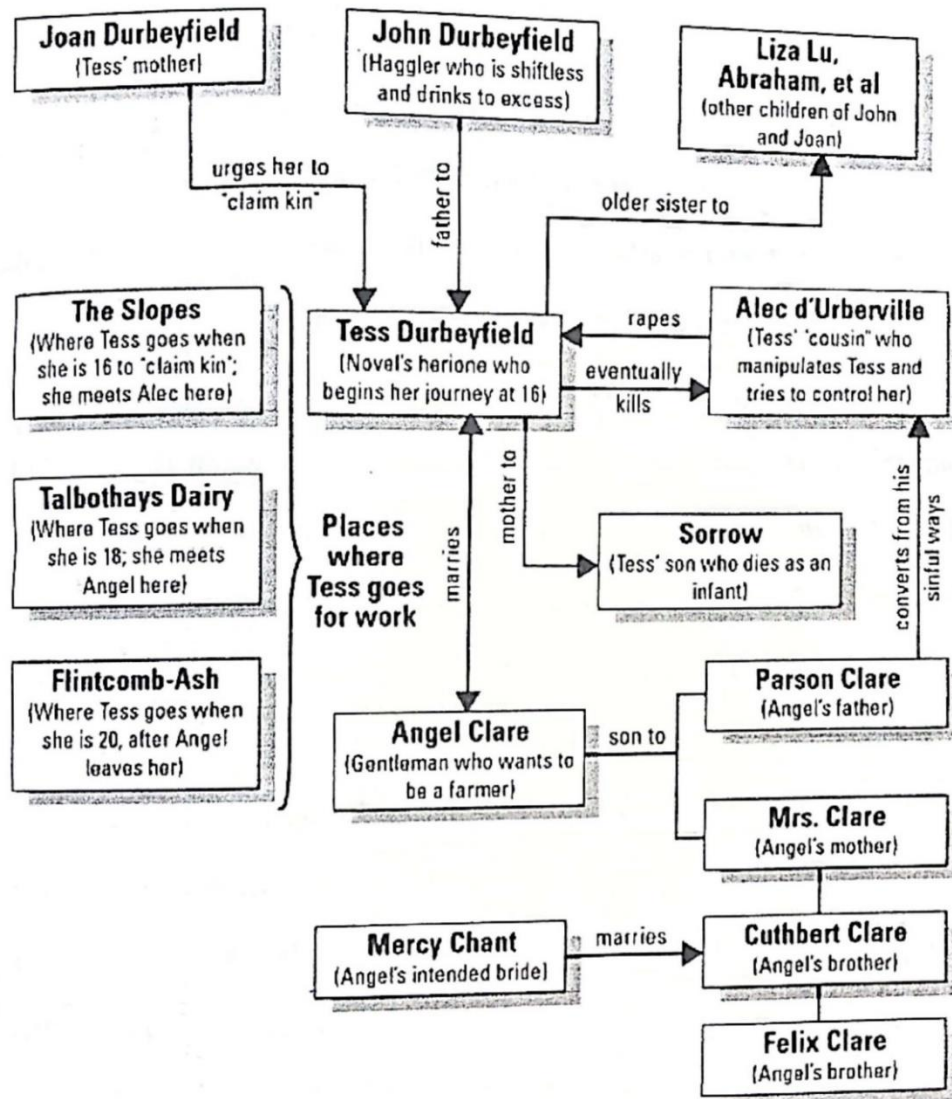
Joan Durbeyfield
(Tess' mother)

John Durbeyfield
(Haggler who is shiftless and drinks to excess)

Liza Lu, Abraham, et al
(other children of John and Joan)

urges her to "claim kin"

father to

older sister to

The Slopes
(Where Tess goes when she is 16 to "claim kin"; she meets Alec here)

Tess Durbeyfield
(Novel's herione who begins her journey at 16)

rapes

eventually kills

Alec d'Urberville
(Tess' "cousin" who manipulates Tess and tries to control her)

Talbothays Dairy
(Where Tess goes when she is 18; she meets Angel here)

Places where Tess goes for work

marries

mother to

Sorrow
(Tess' son who dies as an infant)

converts from his sinful ways

Flintcomb-Ash
(Where Tess goes when she is 20, after Angel leaves her)

Parson Clare
(Angel's father)

Angel Clare
(Gentleman who wants to be a farmer)

son to

Mrs. Clare
(Angel's mother)

Mercy Chant
(Angel's intended bride)

marries

Cuthbert Clare
(Angel's brother)

Felix Clare
(Angel's brother)